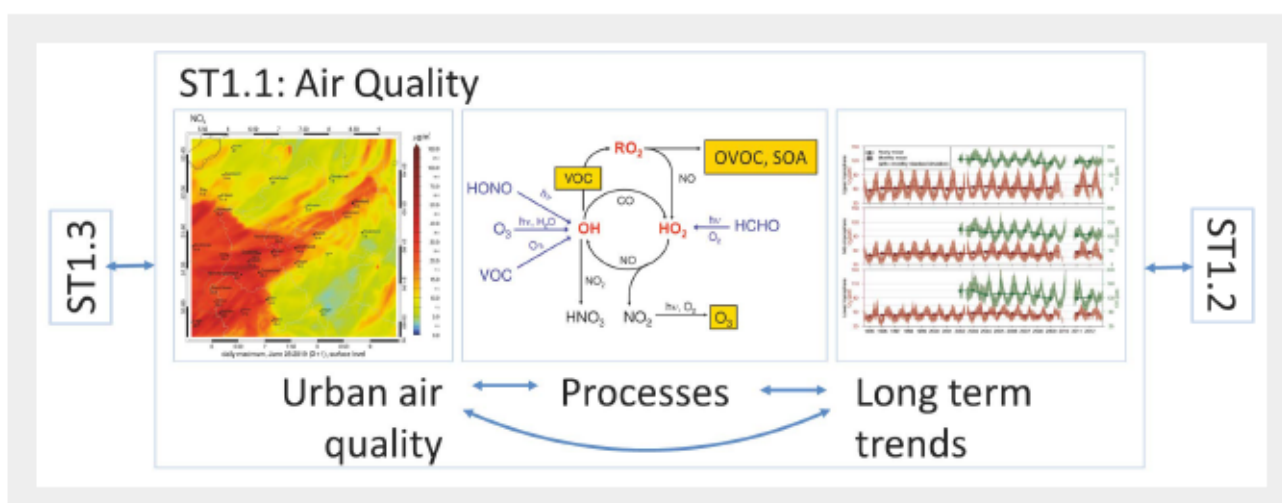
ST1.1: Air Quality

ST1.3

ST1.2

$NO_x$

$\mu g/m^3$

daily maximum, June 25 2019 ($O + O_3$) surface level

$RO_2$

OVOC, SOA

VOC

HONO

$h\nu$

$h\nu, H_2O$

$O_3$

$O_3$

OH

CO

$HO_2$

NO

$h\nu$

$O_2$

HCHO

VOC

NO

$NO_2$

$HNO_3$

$NO_2$

$h\nu, O_2$

$O_3$

Urban air quality

Processes

Long term trends